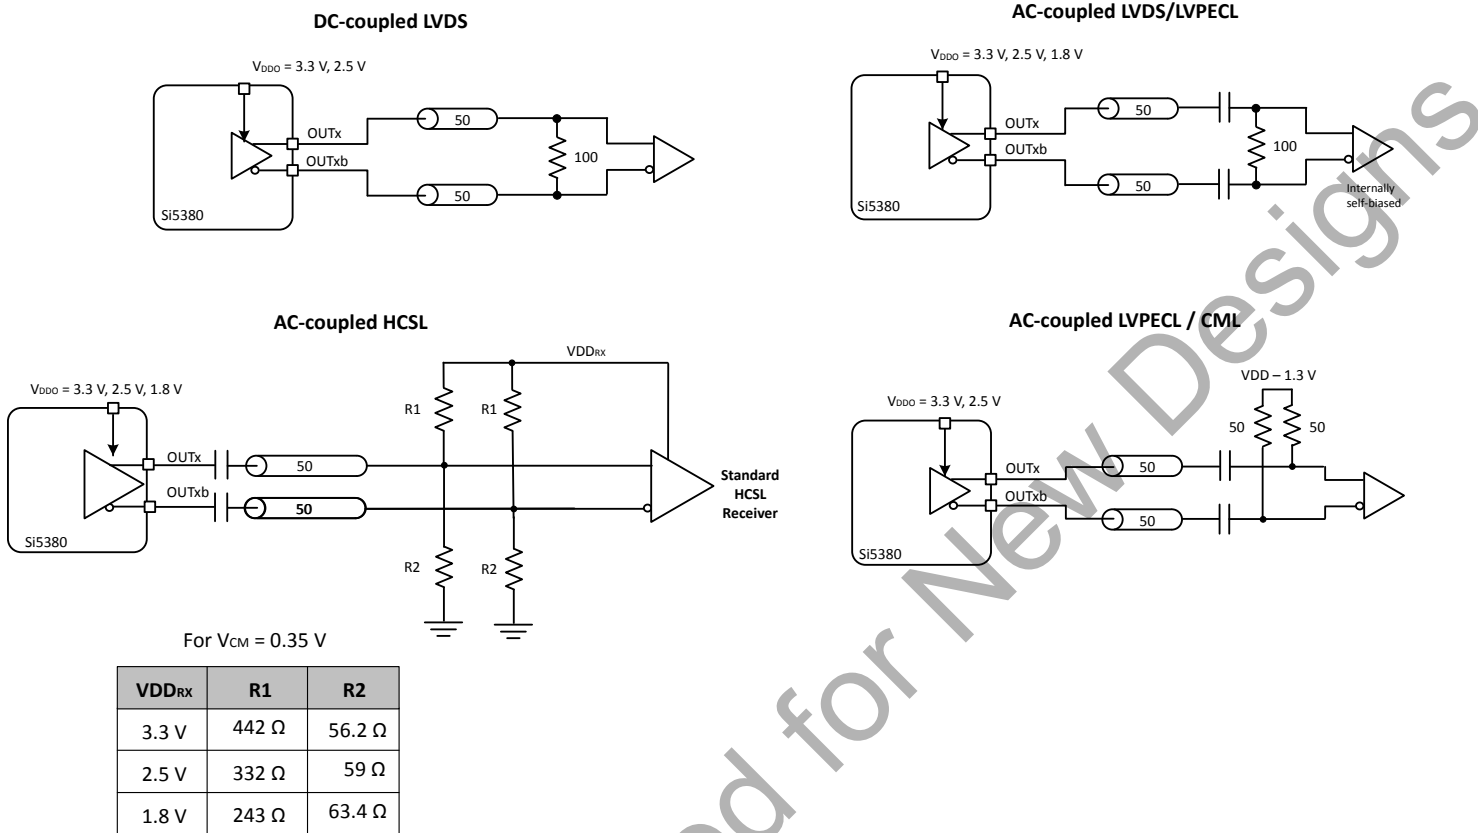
DC-coupled LVDS

$V_{DDO}$ = 3.3 V, 2.5 V

OUTx

OUTxb

50

50

100

Si5380

AC-coupled LVDS/LVPECL

$V_{DDO}$ = 3.3 V, 2.5 V, 1.8 V

OUTx

OUTxb

50

50

100

Internally self-biased

Si5380

AC-coupled HCSL

$VDD_{RX}$

$V_{DDO}$ = 3.3 V, 2.5 V, 1.8 V

R1

R1

OUTx

OUTxb

50

50

Standard HCSL Receiver

Si5380

R2

R2

For $V_{CM}$ = 0.35 V

| $VDD_{RX}$ | R1 | R2 |
|---|---|---|
| 3.3 V | 442 Ω | 56.2 Ω |
| 2.5 V | 332 Ω | 59 Ω |
| 1.8 V | 243 Ω | 63.4 Ω |

AC-coupled LVPECL / CML

VDD – 1.3 V

$V_{DDO}$ = 3.3 V, 2.5 V

50

50

OUTx

OUTxb

50

50

Si5380

Not Recommended for New Designs